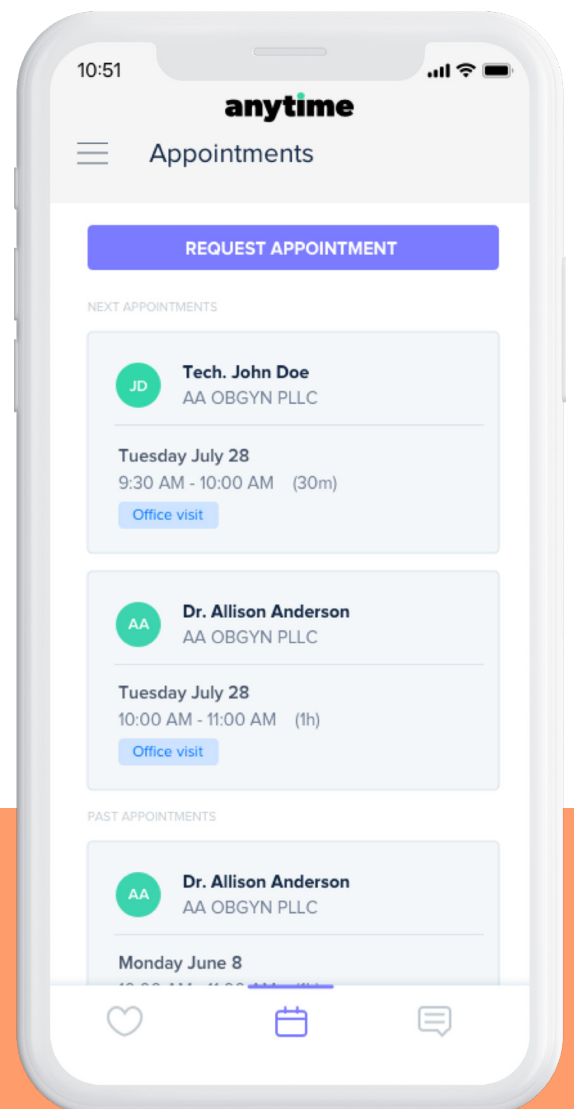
10:51

anytime

Appointments

REQUEST APPOINTMENT

NEXT APPOINTMENTS

JD

Tech. John Doe
AA OBGYN PLLC

Tuesday July 28
9:30 AM - 10:00 AM (30m)
Office visit

AA

Dr. Allison Anderson
AA OBGYN PLLC

Tuesday July 28
10:00 AM - 11:00 AM (1h)
Office visit

PAST APPOINTMENTS

AA

Dr. Allison Anderson
AA OBGYN PLLC

Monday June 8
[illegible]